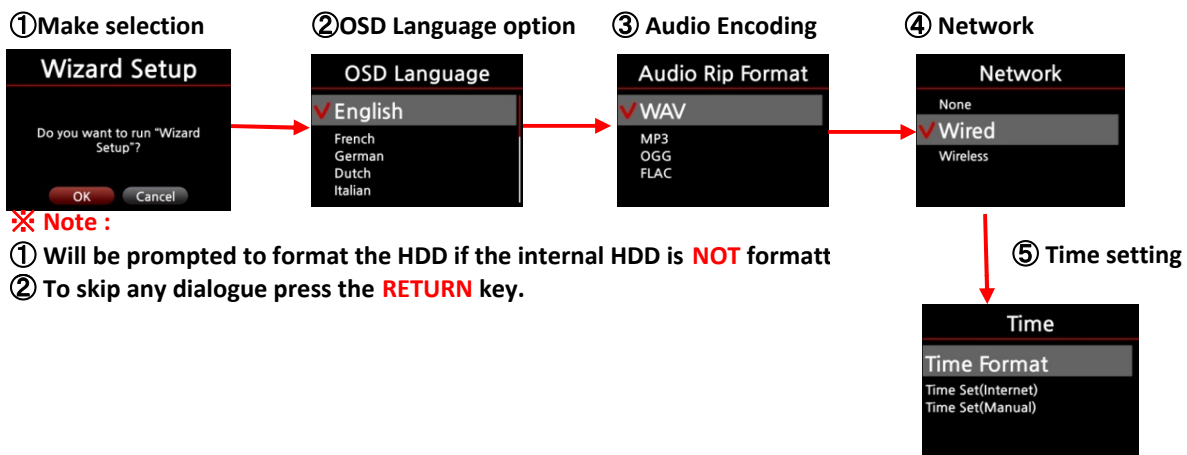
①Make selection

Wizard Setup

Do you want to run "Wizard Setup"?

OK Cancel

②OSD Language option

OSD Language

✓English
French
German
Dutch
Italian

③ Audio Encoding

Audio Rip Format

✓WAV
MP3
OGG
FLAC

④ Network

Network

None
✓Wired
Wireless

※ Note :
① Will be prompted to format the HDD if the internal HDD is NOT formatt
② To skip any dialogue press the RETURN key.

⑤ Time setting

Time

Time Format
Time Set(Internet)
Time Set(Manual)